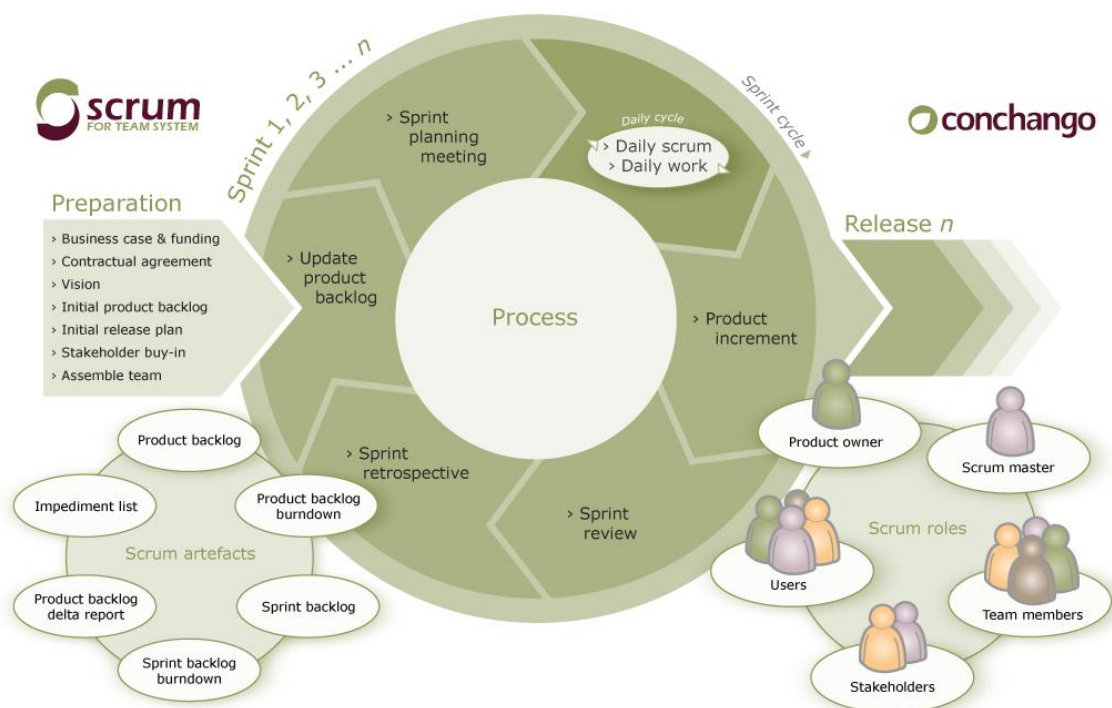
scrum
FOR TEAM SYSTEM

Sprint 1, 2, 3 ... $n$

Sprint cycle

conchango

Preparation
› Business case & funding
› Contractual agreement
› Vision
› Initial product backlog
› Initial release plan
› Stakeholder buy-in
› Assemble team

› Sprint planning meeting

Daily cycle
› Daily scrum
› Daily work

› Update product backlog

Process

› Product increment

Release $n$

› Sprint retrospective

› Sprint review

Product backlog
Impediment list
Product backlog burndown
Scrum artefacts
Product backlog delta report
Sprint backlog
Sprint backlog burndown

Product owner
Scrum master
Scrum roles
Users
Team members
Stakeholders